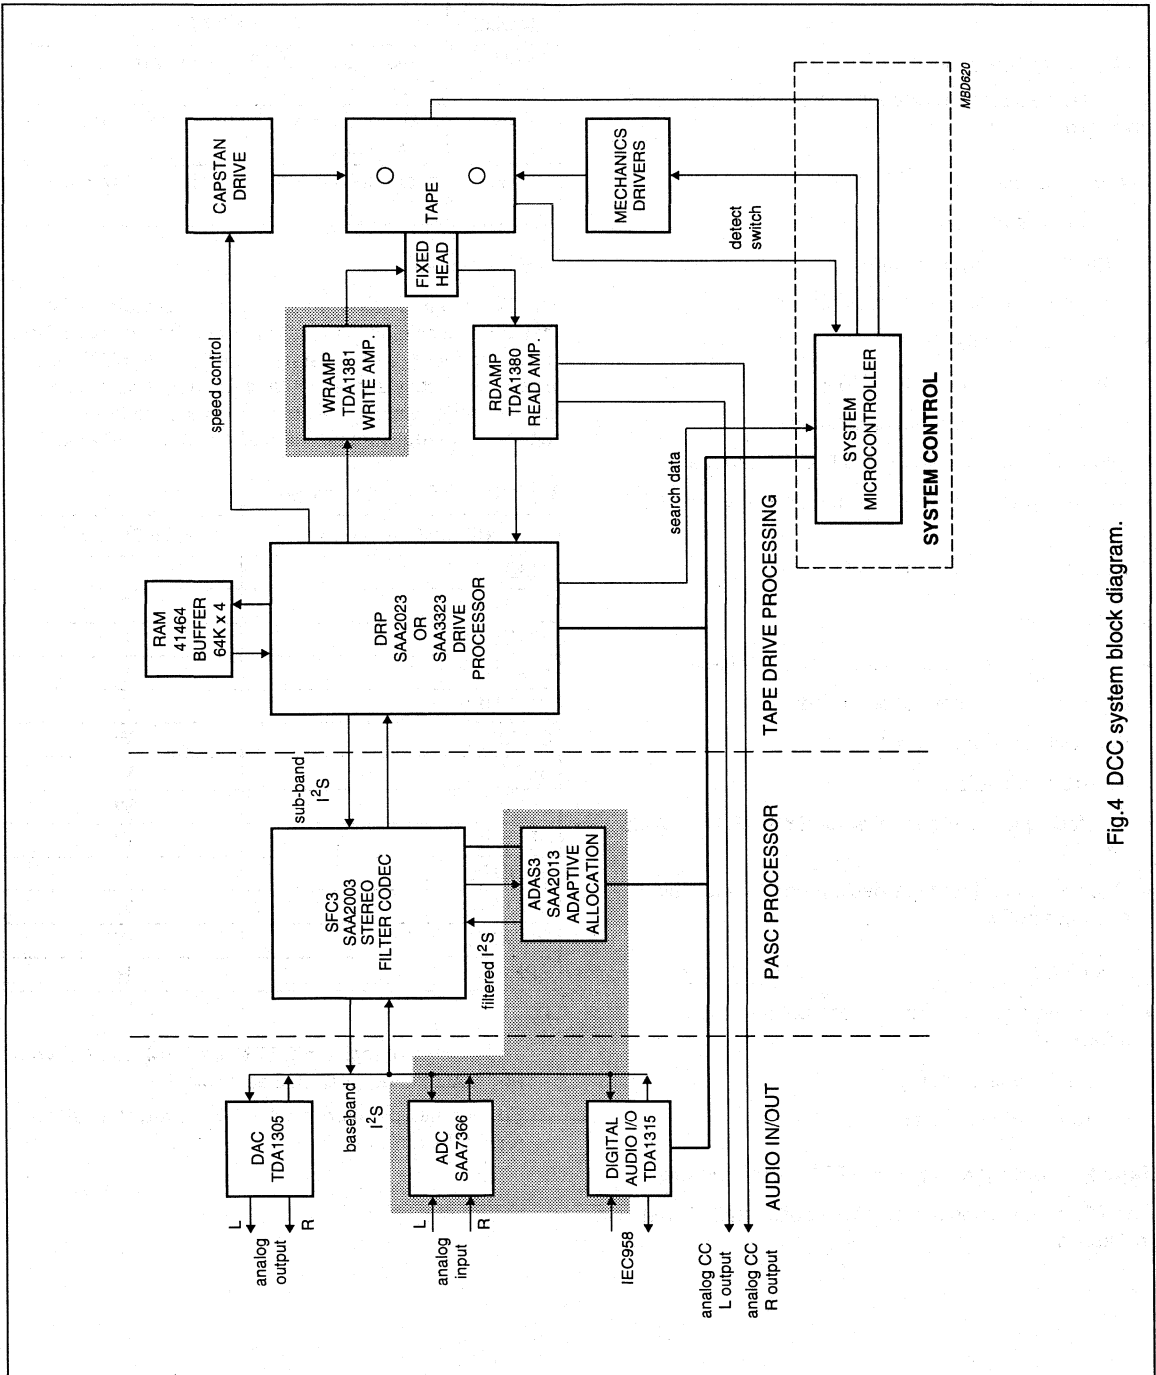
MBD620

CAPSTAN DRIVE

TAPE

MECHANICS DRIVERS

detect switch

FIXED HEAD

speed control

WRAMP TDA1381 WRITE AMP.

RDAMP TDA1380 READ AMP.

RAM 41464 BUFFER 64K x 4

DRP SAA2023 OR SAA3323 DRIVE PROCESSOR

search data

SYSTEM MICROCONTROLLER

SYSTEM CONTROL

TAPE DRIVE PROCESSING

sub-band $I^2S$

SFC3 SAA2003 STEREO FILTER CODEC

ADAS3 SAA2013 ADAPTIVE ALLOCATION

filtered $I^2S$

PASC PROCESSOR

DAC TDA1305

baseband $I^2S$

ADC SAA7366

DIGITAL AUDIO I/O TDA1315

AUDIO IN/OUT

L

R

analog output

L

R

analog input

IEC958

analog CC L output

analog CC R output

Fig.4 DCC system block diagram.